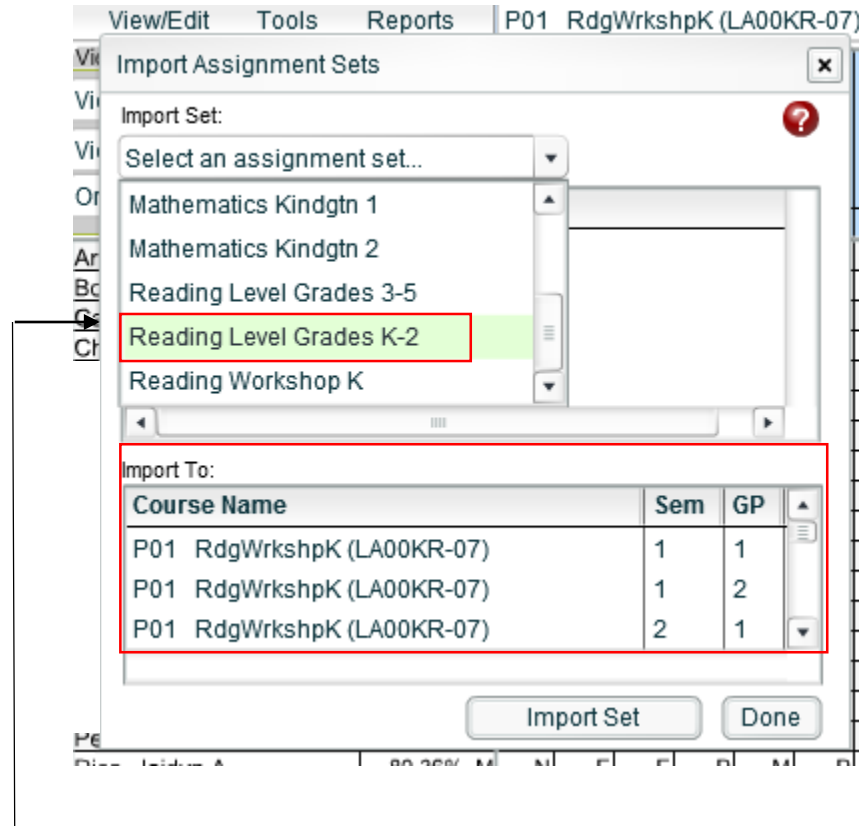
View/Edit Tools Reports P01 RdgWrkshpK (LA00KR-07)

Vi
Vi
Vi
Or
Ar
Bo
Ga
Ch

Import Assignment Sets

Import Set:

Select an assignment set...

Mathematics Kindgtn 1
Mathematics Kindgtn 2
Reading Level Grades 3-5
Reading Level Grades K-2
Reading Workshop K

Import To:

| Course Name | Sem | GP |
|---|---|---|
| P01 RdgWrkshpK (LA00KR-07) | 1 | 1 |
| P01 RdgWrkshpK (LA00KR-07) | 1 | 2 |
| P01 RdgWrkshpK (LA00KR-07) | 2 | 1 |

Import Set Done

Pe
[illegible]